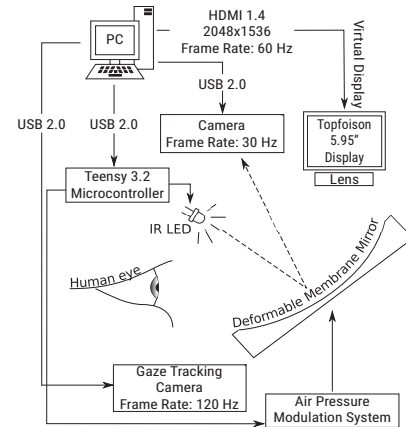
PC

HDMI 1.4
2048x1536
Frame Rate: 60 Hz

Virtual Display

USB 2.0

USB 2.0

USB 2.0

Camera
Frame Rate: 30 Hz

Topfoison
5.95"
Display

Lens

Teensy 3.2
Microcontroller

IR LED

Human eye

Deformable Membrane Mirror

Gaze Tracking
Camera
Frame Rate: 120 Hz

Air Pressure
Modulation System